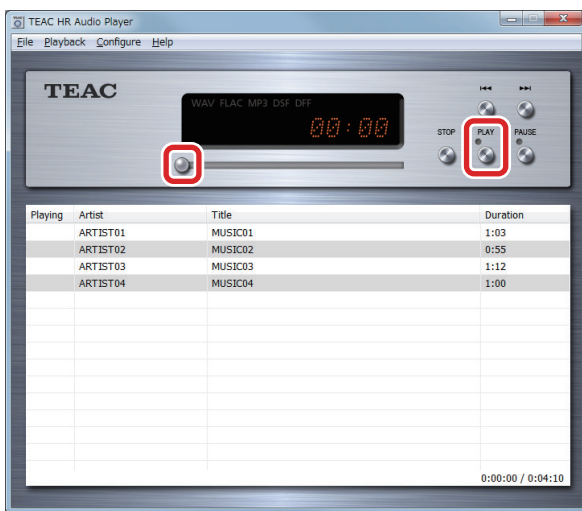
TEAC HR Audio Player

File Playback Configure Help

TEAC

WAV FLAC MP3 DSF DFF

00:00

STOP PLAY PAUSE

| Playing | Artist | Title | Duration |
|---|---|---|---|
| | ARTIST01 | MUSIC01 | 1:03 |
| | ARTIST02 | MUSIC02 | 0:55 |
| | ARTIST03 | MUSIC03 | 1:12 |
| | ARTIST04 | MUSIC04 | 1:00 |

0:00:00 / 0:04:10